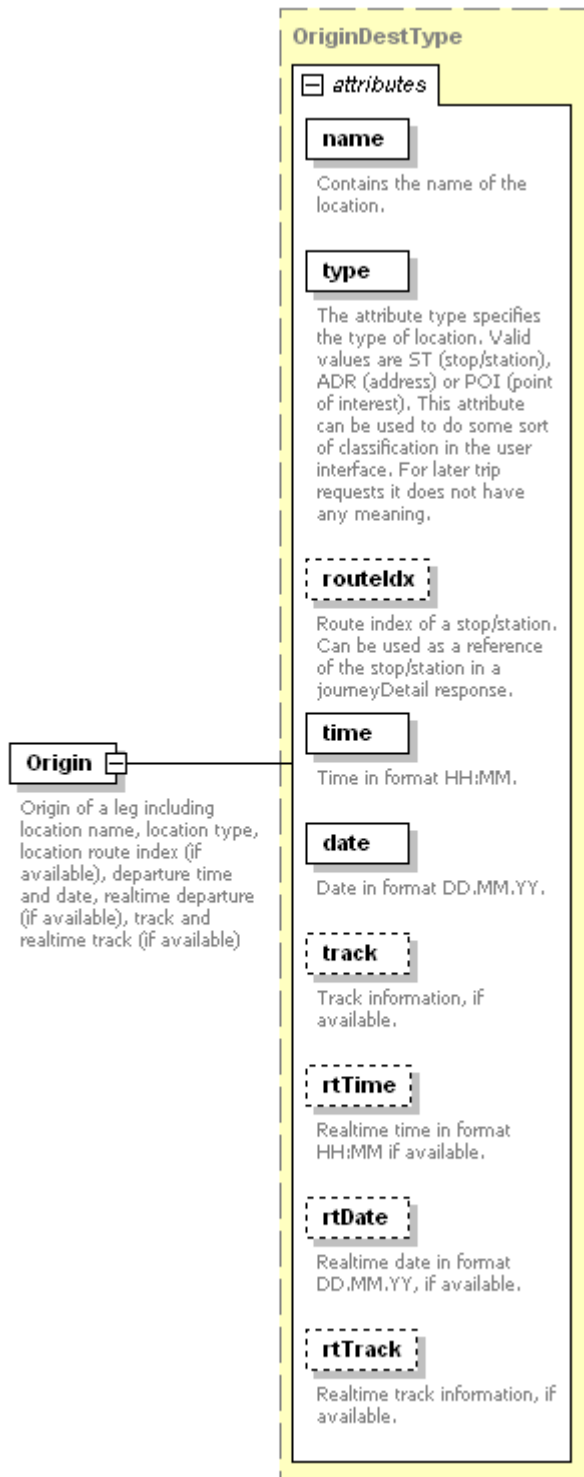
OriginDestType

attributes

name

Contains the name of the location.

type

The attribute type specifies the type of location. Valid values are ST (stop/station), ADR (address) or POI (point of interest). This attribute can be used to do some sort of classification in the user interface. For later trip requests it does not have any meaning.

routeIdx

Route index of a stop/station. Can be used as a reference of the stop/station in a journeyDetail response.

time

Time in format HH:MM.

date

Date in format DD.MM.YY.

track

Track information, if available.

rtTime

Realtime time in format HH:MM if available.

rtDate

Realtime date in format DD.MM.YY, if available.

rtTrack

Realtime track information, if available.

Origin

Origin of a leg including location name, location type, location route index (if available), departure time and date, realtime departure (if available), track and realtime track (if available)